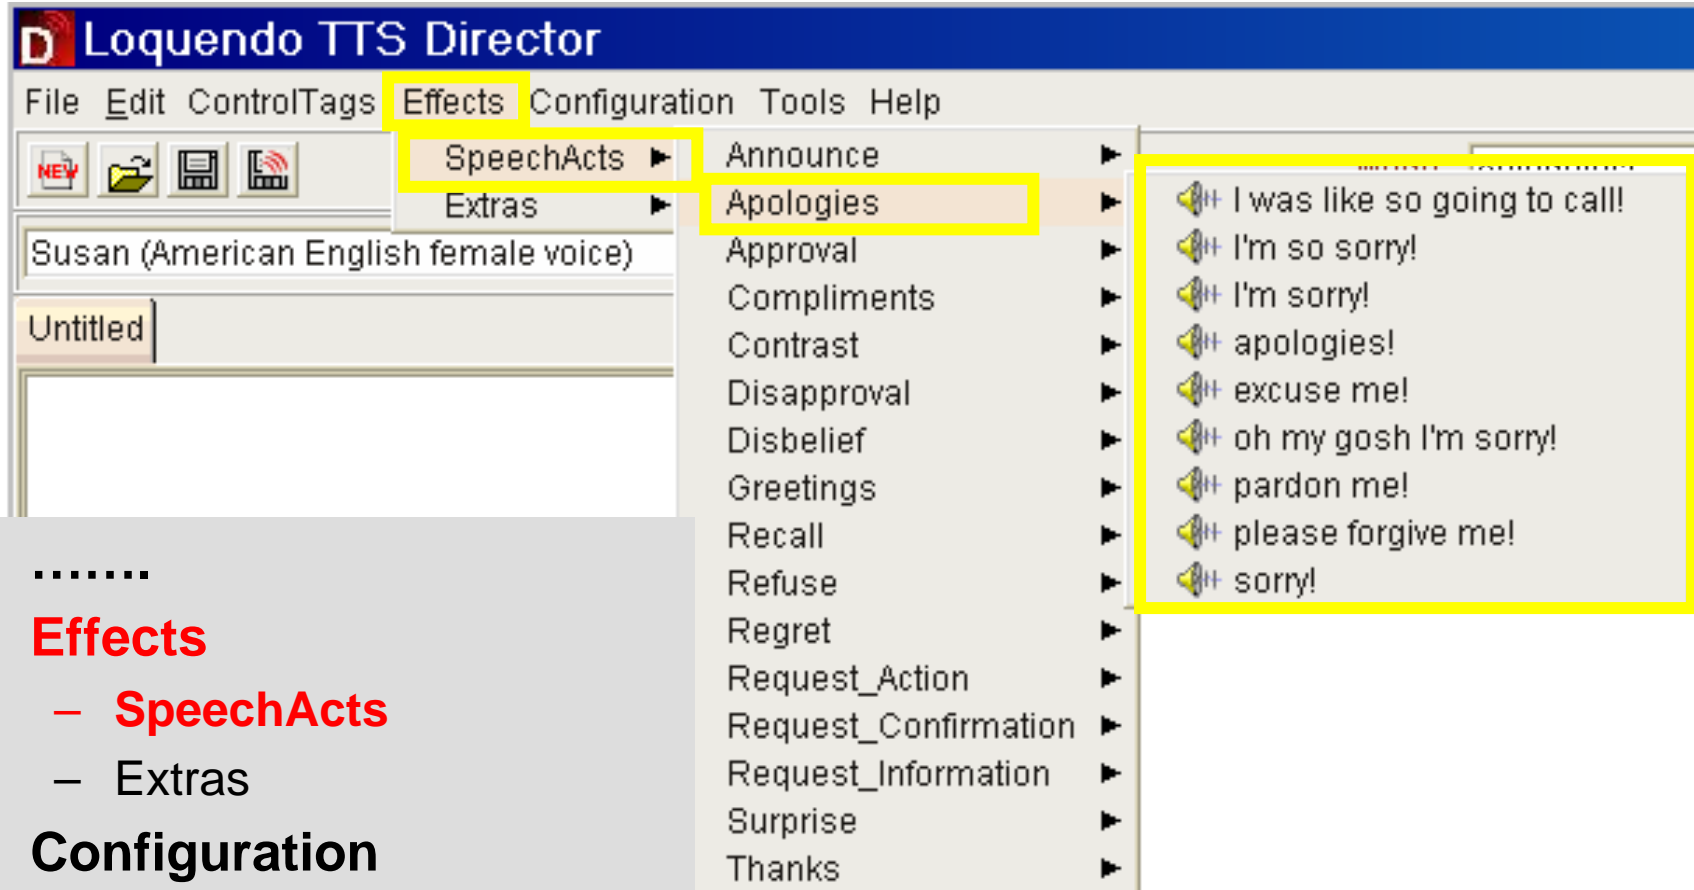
Loquendo TTS Director

File Edit ControlTags Effects Configuration Tools Help

NEW

SpeechActs
Extras

Susan (American English female voice)

Untitled

Announce
Apologies
Approval
Compliments
Contrast
Disapproval
Disbelief
Greetings
Recall
Refuse
Regret
Request_Action
Request_Confirmation
Request_Information
Surprise
Thanks

I was like so going to call!
I'm so sorry!
I'm sorry!
apologies!
excuse me!
oh my gosh I'm sorry!
pardon me!
please forgive me!
sorry!

.......
Effects
– SpeechActs
– Extras
Configuration